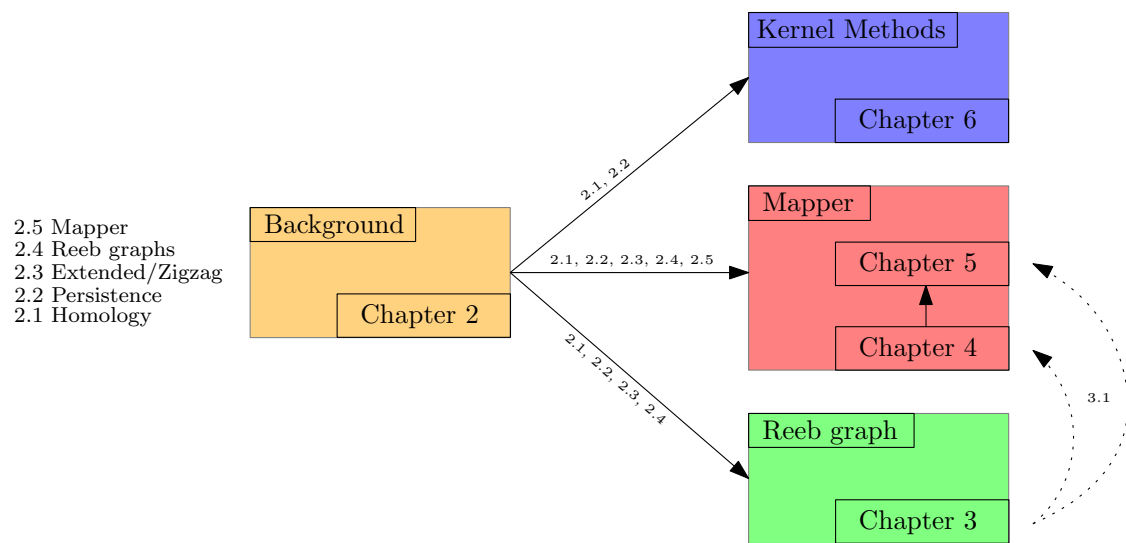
2.5 Mapper
2.4 Reeb graphs
2.3 Extended/Zigzag
2.2 Persistence
2.1 Homology

Background

Chapter 2

2.1, 2.2

2.1, 2.2, 2.3, 2.4, 2.5

2.1, 2.2, 2.3, 2.4

Kernel Methods

Chapter 6

Mapper

Chapter 5

Chapter 4

Reeb graph

Chapter 3

3.1